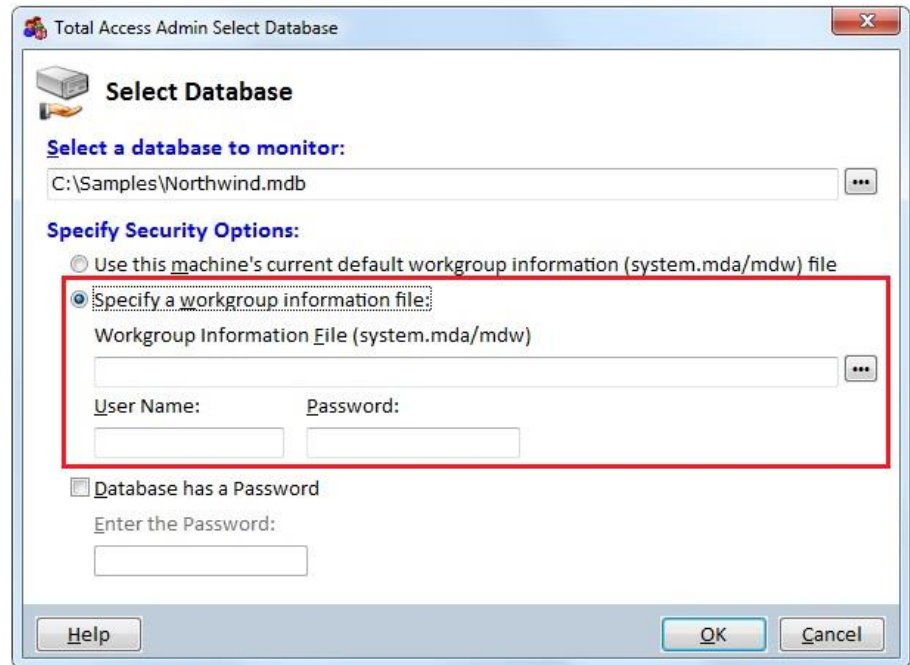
Total Access Admin Select Database

Select Database

Select a database to monitor:

C:\Samples\Northwind.mdb

...

Specify Security Options:

Use this machine's current default workgroup information (system.mda/mdw) file

Specify a workgroup information file:

Workgroup Information File (system.mda/mdw)

...

User Name:

Password:

Database has a Password

Enter the Password:

Help

OK

Cancel